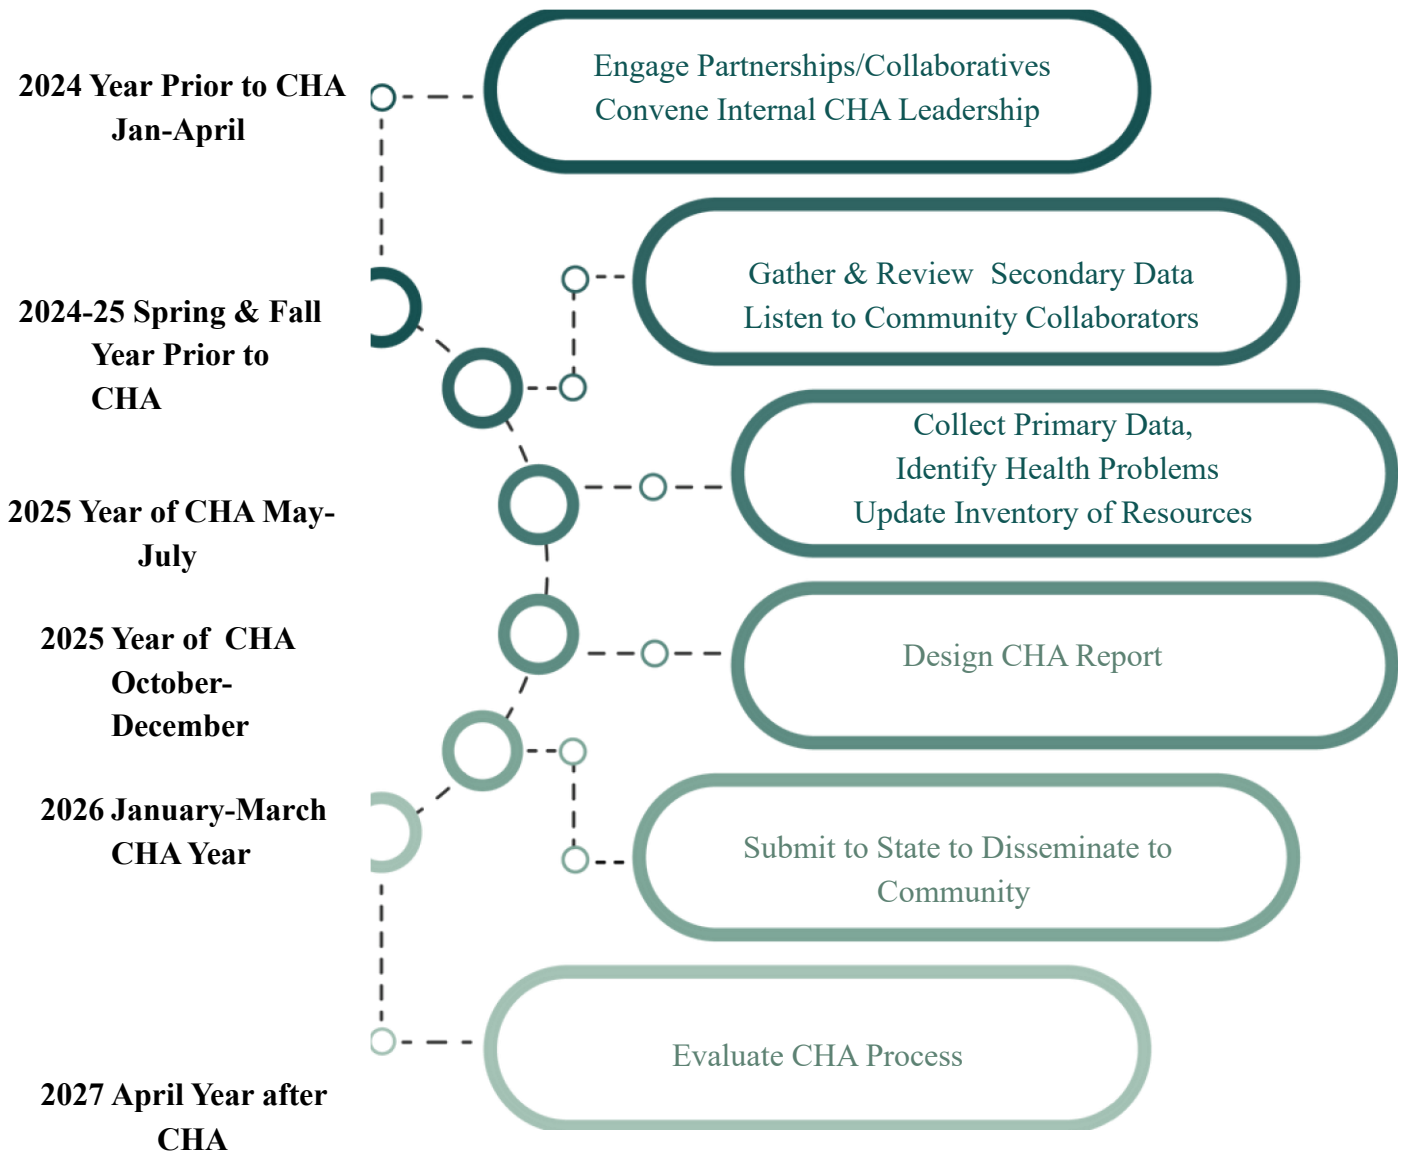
2024 Year Prior to CHA Jan-April

Engage Partnerships/Collaboratives
Convene Internal CHA Leadership

2024-25 Spring & Fall Year Prior to CHA

Gather & Review Secondary Data
Listen to Community Collaborators

2025 Year of CHA May-July

Collect Primary Data,
Identify Health Problems
Update Inventory of Resources

2025 Year of CHA October-December

Design CHA Report

2026 January-March CHA Year

Submit to State to Disseminate to Community

2027 April Year after CHA

Evaluate CHA Process